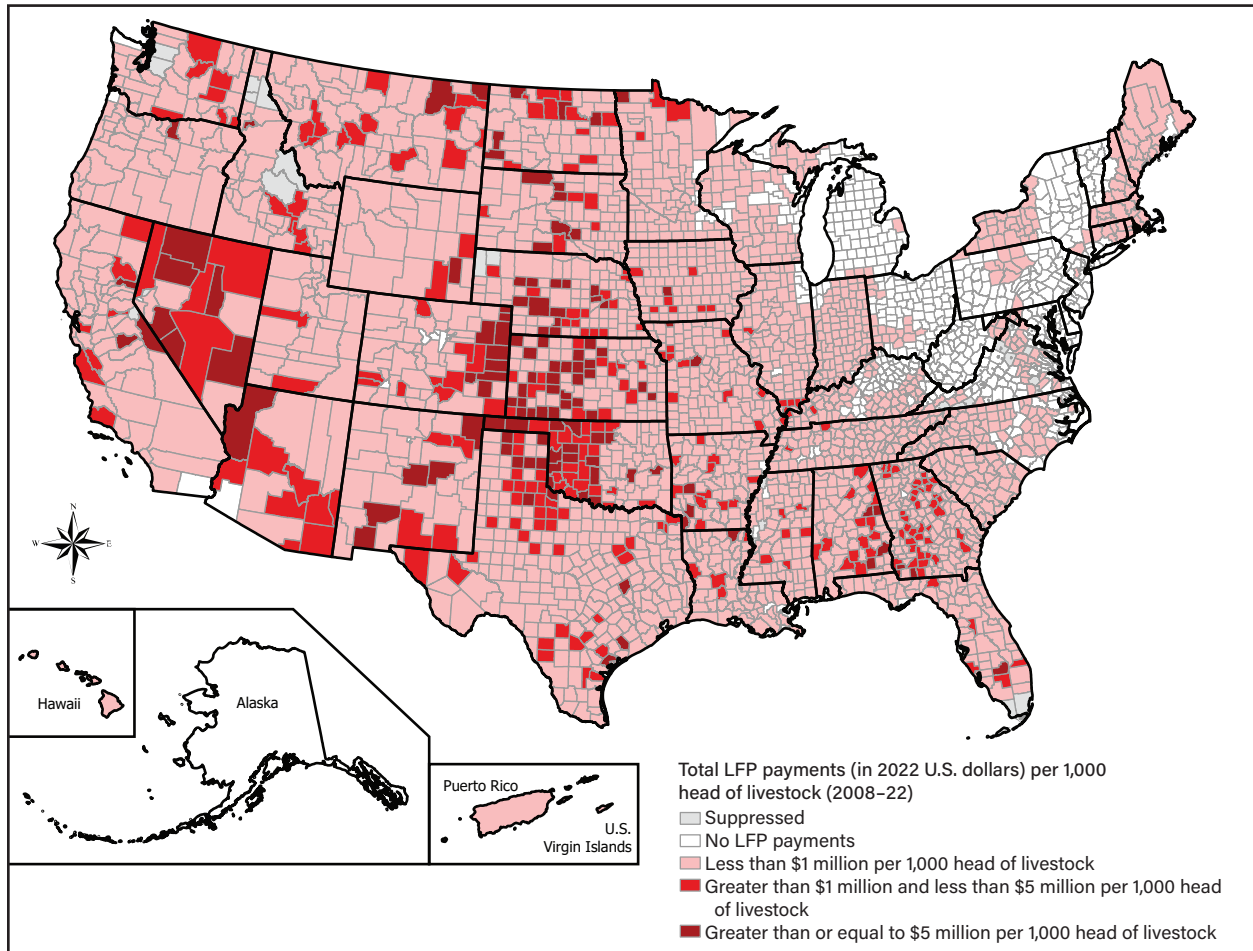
N
W
E
S

Hawaii

Alaska

Puerto Rico

U.S. Virgin Islands

Total LFP payments (in 2022 U.S. dollars) per 1,000 head of livestock (2008–22)
Suppressed
No LFP payments
Less than $1 million per 1,000 head of livestock
Greater than $1 million and less than $5 million per 1,000 head of livestock
Greater than or equal to $5 million per 1,000 head of livestock